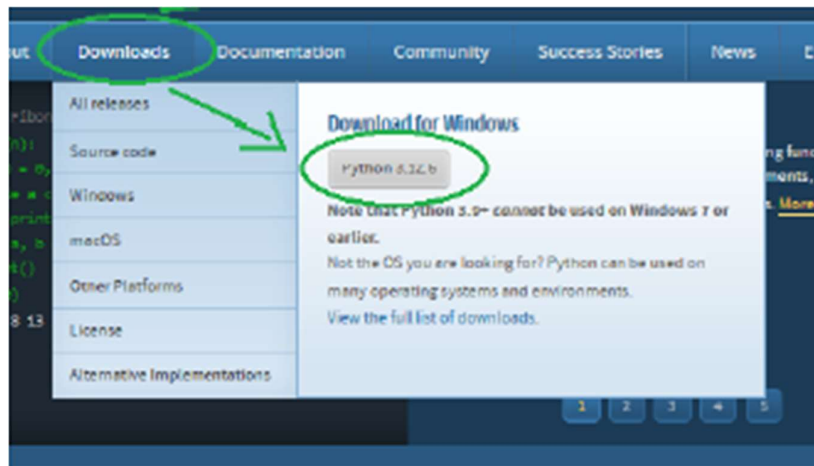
ut Downloads Documentation Community Success Stories News E

All releases
Source code
Windows
macOS
Other Platforms
License
Alternative Implementations

Download for Windows

Python 3.12.6

Note that Python 3.9+ cannot be used on Windows 7 or earlier.

Not the OS you are looking for? Python can be used on many operating systems and environments.

View the full list of downloads.

=ibor
n):
= 0,
e a <
print
a, b
t()
)
8 13

ng func
ments,
s. More

1 2 3 4 5